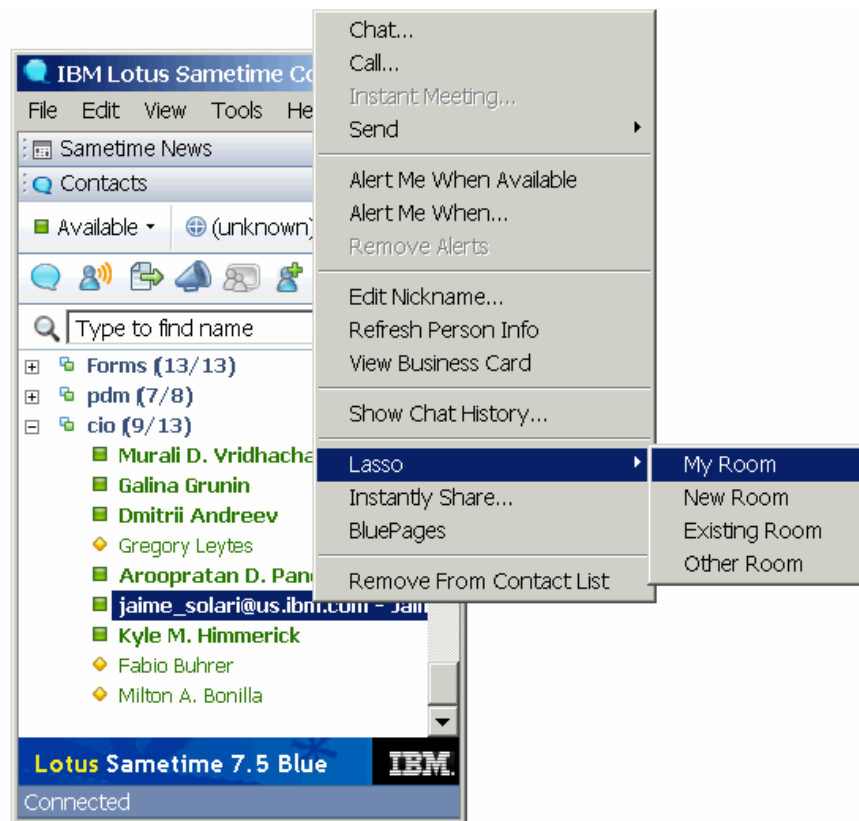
IBM Lotus Sametime Co

File Edit View Tools He

Sametime News

Contacts

Available (unknown)

Type to find name

Forms (13/13)
pdm (7/8)
cio (9/13)
Murali D. Vridhacha
Galina Grunin
Dmitrii Andreev
Gregory Leytes
Aroopratan D. Pan
jaime_solari@us.ibm.com - Jai
Kyle M. Himmerick
Fabio Buhrer
Milton A. Bonilla

Lotus Sametime 7.5 Blue IBM.

Connected

Chat...
Call...
Instant Meeting...
Send

Alert Me When Available
Alert Me When...
Remove Alerts

Edit Nickname...
Refresh Person Info
View Business Card

Show Chat History...

Lasso
Instantly Share...
BluePages

Remove From Contact List

My Room
New Room
Existing Room
Other Room